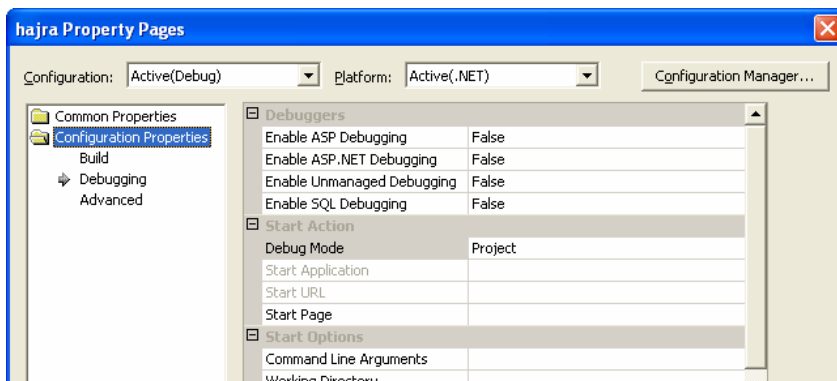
hajra Property Pages

Configuration: Active(Debug)
Platform: Active(.NET)
Configuration Manager...

Common Properties
Configuration Properties
Build
Debugging
Advanced

| Debuggers | |
|---|---|
| Enable ASP Debugging | False |
| Enable ASP.NET Debugging | False |
| Enable Unmanaged Debugging | False |
| Enable SQL Debugging | False |
| Start Action | |
| Debug Mode | Project |
| Start Application | |
| Start URL | |
| Start Page | |
| Start Options | |
| Command Line Arguments | |
| Working Directory | |